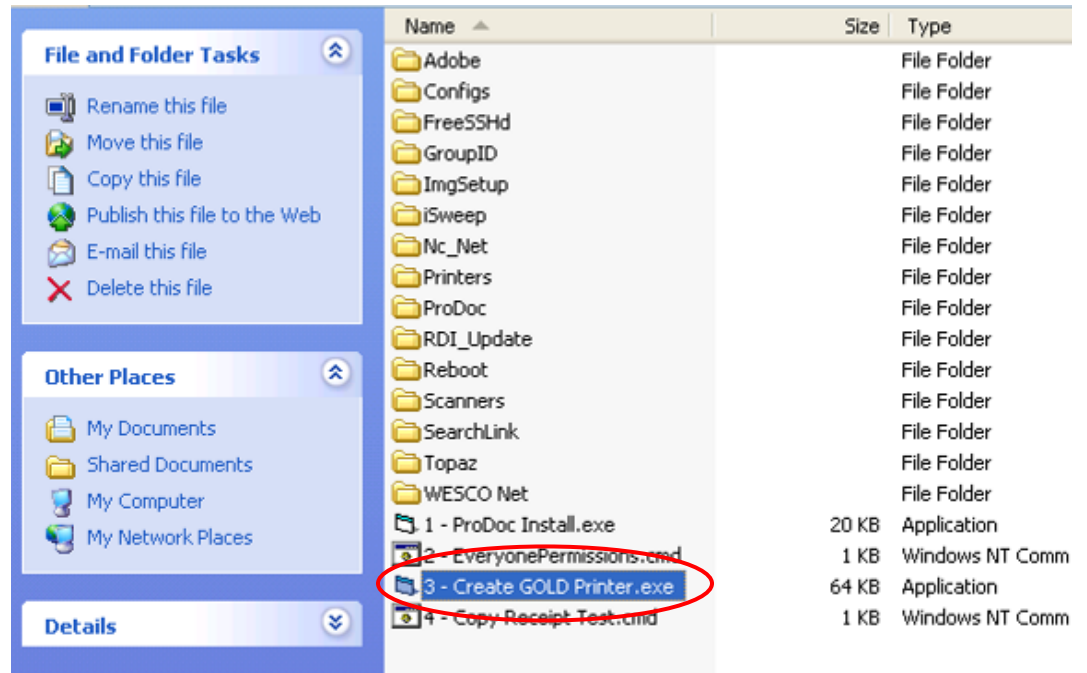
File and Folder Tasks

Rename this file
Move this file
Copy this file
Publish this file to the Web
E-mail this file
Delete this file

Other Places

My Documents
Shared Documents
My Computer
My Network Places

Details

| Name | Size | Type |
|---|---|---|
| Adobe | | File Folder |
| Configs | | File Folder |
| FreeSSHd | | File Folder |
| GroupID | | File Folder |
| ImgSetup | | File Folder |
| iSweep | | File Folder |
| Nc_Net | | File Folder |
| Printers | | File Folder |
| ProDoc | | File Folder |
| RDI_Update | | File Folder |
| Reboot | | File Folder |
| Scanners | | File Folder |
| SearchLink | | File Folder |
| Topaz | | File Folder |
| WESCO Net | | File Folder |
| 1 - ProDoc Install.exe | 20 KB | Application |
| 2 - EveryonePermissions.cmd | 1 KB | Windows NT Comm |
| 3 - Create GOLD Printer.exe | 64 KB | Application |
| 4 - Copy Receipt Test.cmd | 1 KB | Windows NT Comm |